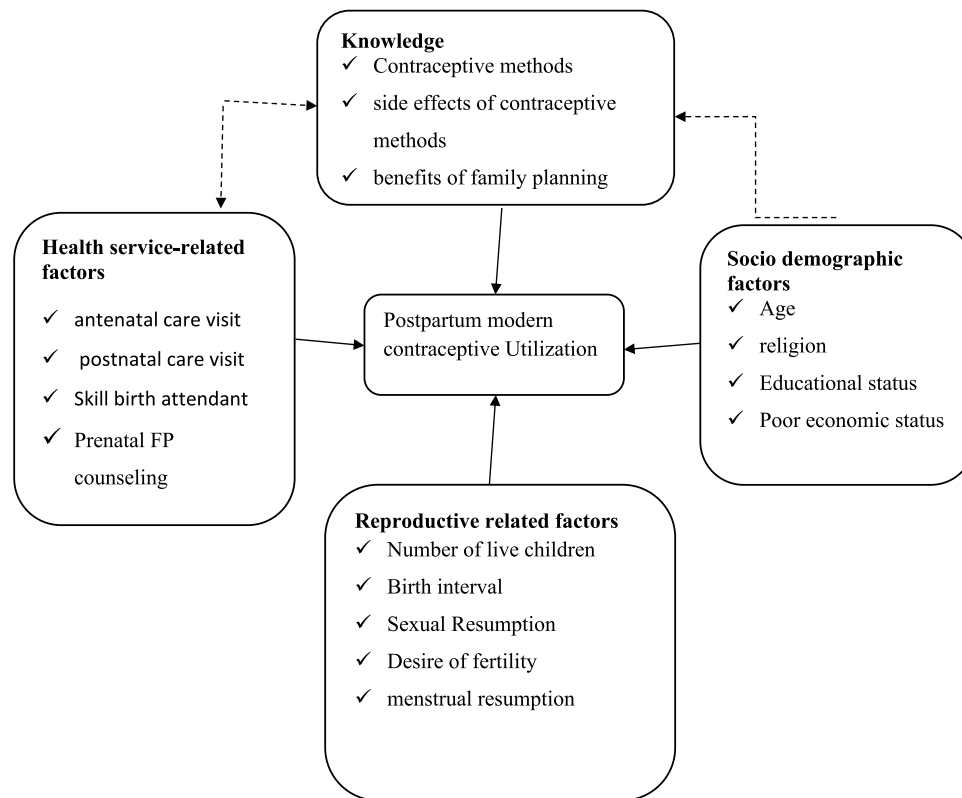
**Knowledge**
✓ Contraceptive methods
✓ side effects of contraceptive methods
✓ benefits of family planning

**Health service-related factors**
✓ antenatal care visit
✓ postnatal care visit
✓ Skill birth attendant
✓ Prenatal FP counseling

Postpartum modern contraceptive Utilization

**Socio demographic factors**
✓ Age
✓ religion
✓ Educational status
✓ Poor economic status

**Reproductive related factors**
✓ Number of live children
✓ Birth interval
✓ Sexual Resumption
✓ Desire of fertility
✓ menstrual resumption